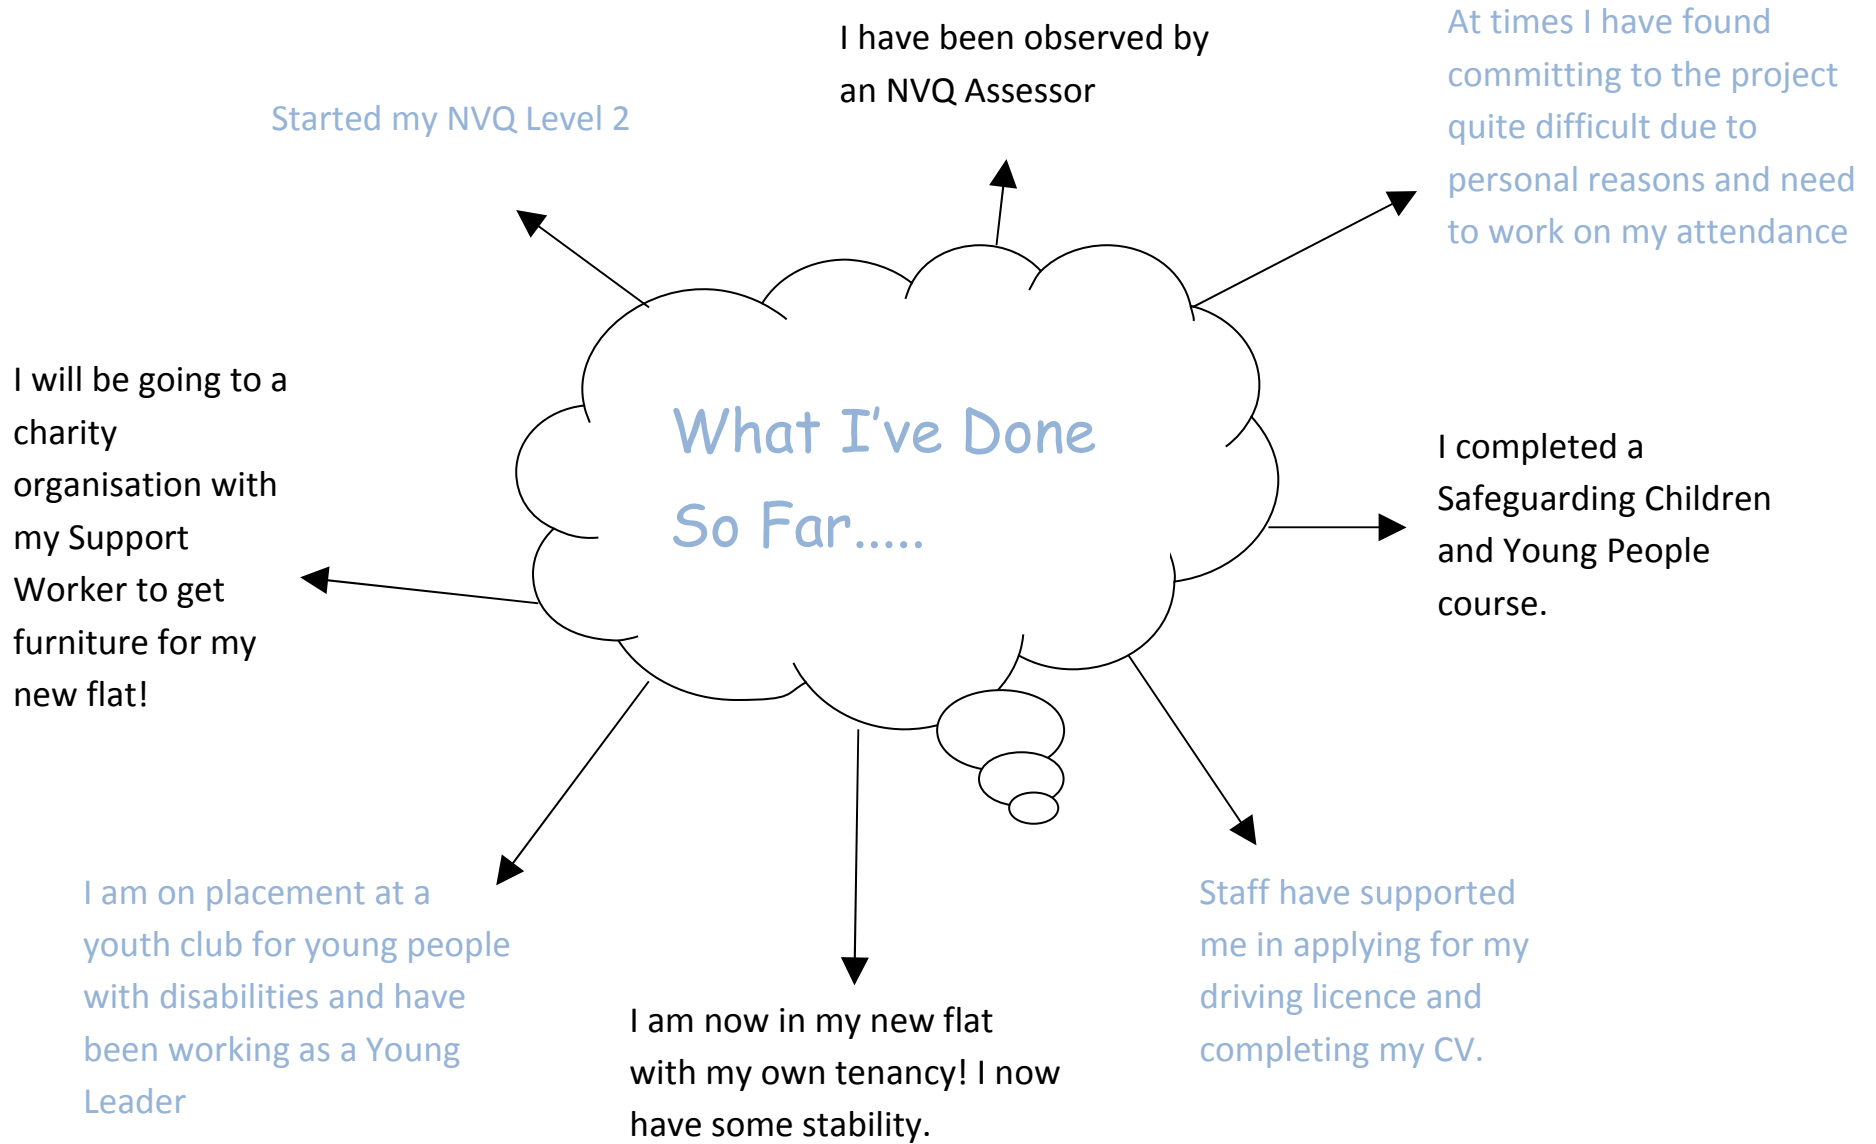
What I've Done So Far.....

Started my NVQ Level 2

I have been observed by an NVQ Assessor

At times I have found committing to the project quite difficult due to personal reasons and need to work on my attendance

I will be going to a charity organisation with my Support Worker to get furniture for my new flat!

I completed a Safeguarding Children and Young People course.

I am on placement at a youth club for young people with disabilities and have been working as a Young Leader

I am now in my new flat with my own tenancy! I now have some stability.

Staff have supported me in applying for my driving licence and completing my CV.